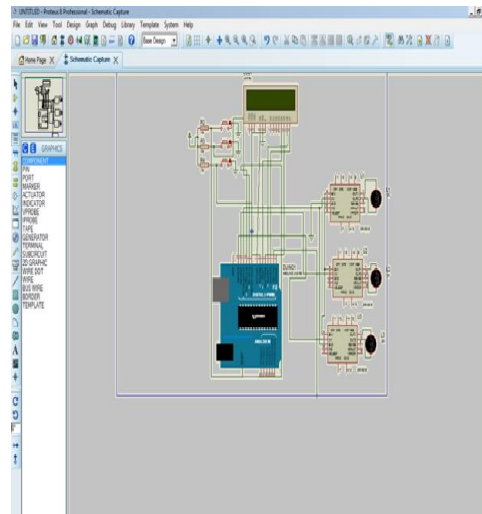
UNTITLED - Proteus 8 Professional - Schematic Capture

File Edit View Tool Design Graph Debug Library Template System Help

Base Design

Home Page X | Schematic Capture X

GRAPHICS

COMPONENT
PIN
PORT
MARKER
ACTUATOR
INDICATOR
VPROBE
IPROBE
TAPE
GENERATOR
TERMINAL
SUBCIRCUIT
2D GRAPHIC
WIRE DOT
WIRE
BUS WIRE
BORDER
TEMPLATE

DUINO
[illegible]